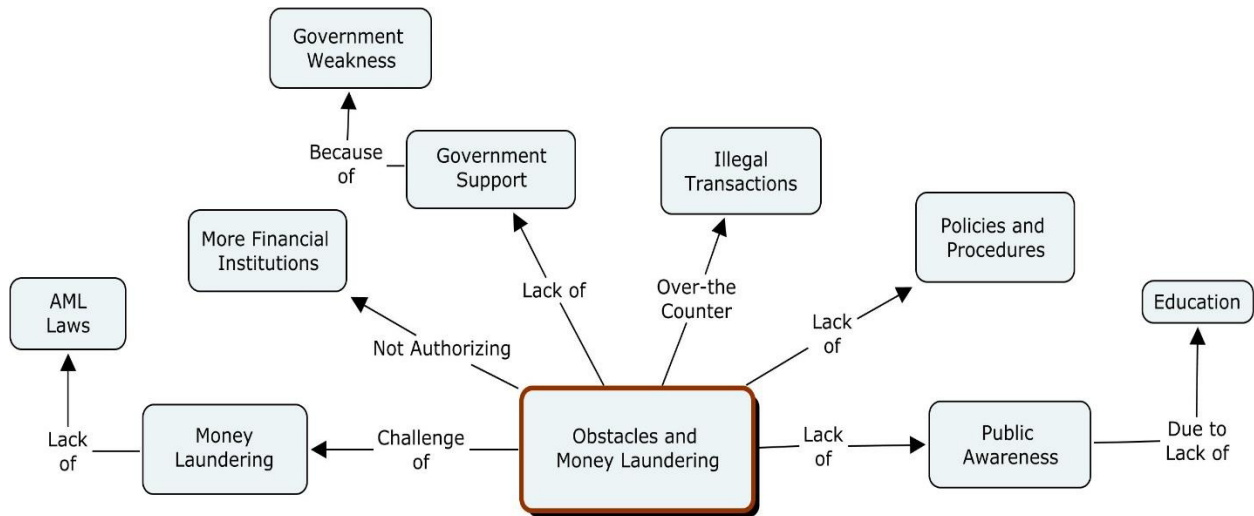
Government Weakness

Because of

Government Support

Illegal Transactions

Policies and Procedures

More Financial Institutions

Lack of

Over-the Counter

Education

AML Laws

Not Authorizing

Lack of

Lack of

Money Laundering

Challenge of

Obstacles and Money Laundering

Lack of

Public Awareness

Due to Lack of